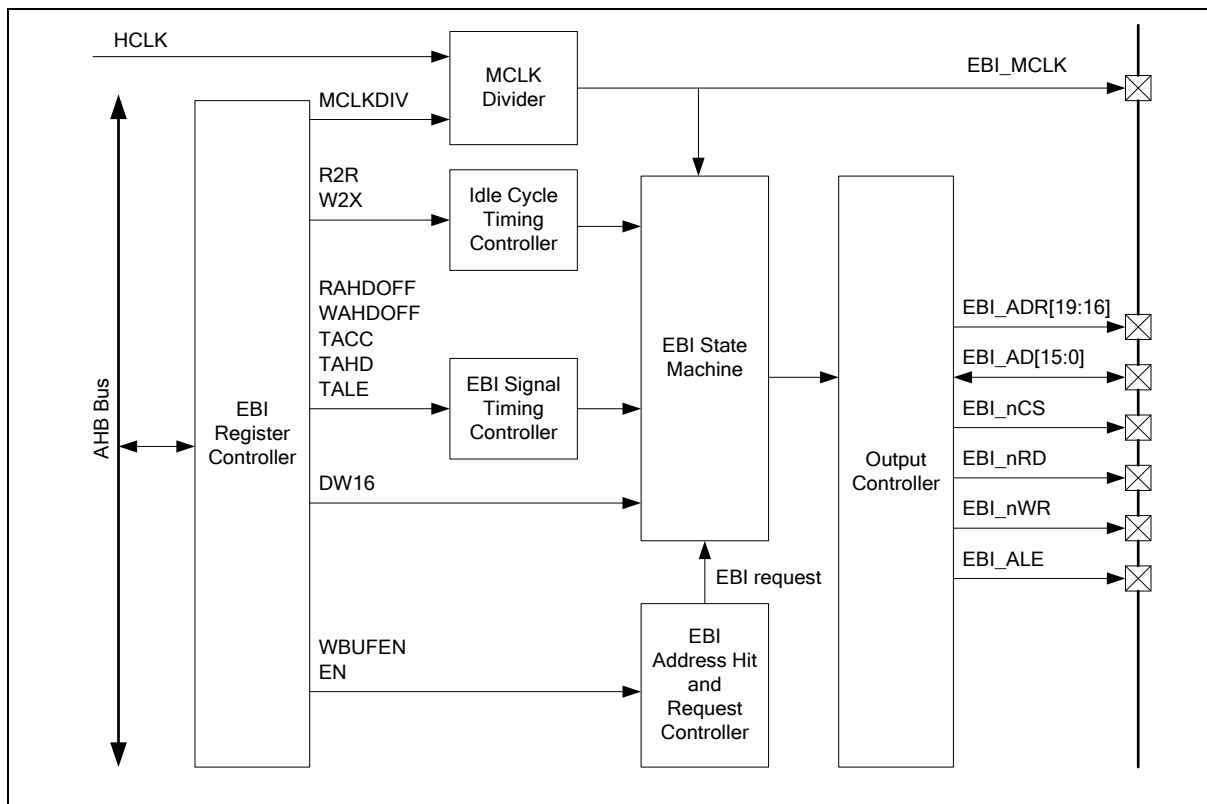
HCLK

MCLK Divider

EBI_MCLK

MCLKDIV

AHB Bus

EBI Register Controller

R2R
W2X

Idle Cycle Timing Controller

RAHDOFF
WAHDOFF
TACC
TAHD
TALE

EBI Signal Timing Controller

DW16

EBI State Machine

EBI request

WBUFEN
EN

EBI Address Hit and Request Controller

Output Controller

EBI_ADR[19:16]
EBI_AD[15:0]
EBI_nCS
EBI_nRD
EBI_nWR
EBI_ALE